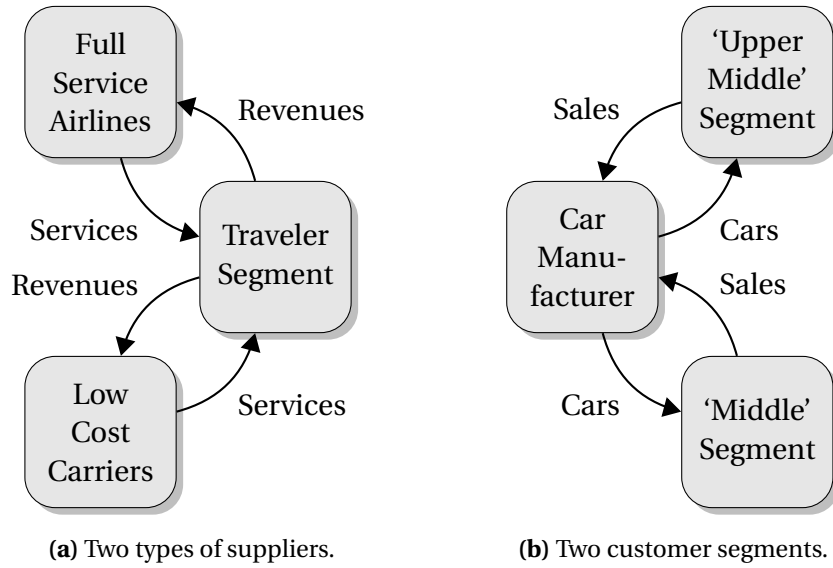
Full Service Airlines

Revenues

Services

Traveler Segment

Revenues

Low Cost Carriers

Services

(a) Two types of suppliers.

Sales

'Upper Middle' Segment

Car Manufacturer

Cars

Sales

Cars

'Middle' Segment

(b) Two customer segments.